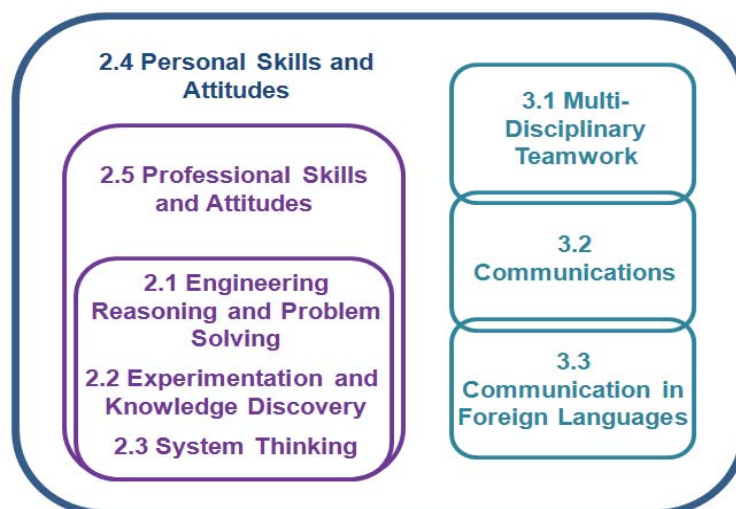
2.4 Personal Skills and Attitudes

2.5 Professional Skills and Attitudes

2.1 Engineering Reasoning and Problem Solving

2.2 Experimentation and Knowledge Discovery

2.3 System Thinking

3.1 Multi-Disciplinary Teamwork

3.2 Communications

3.3 Communication in Foreign Languages